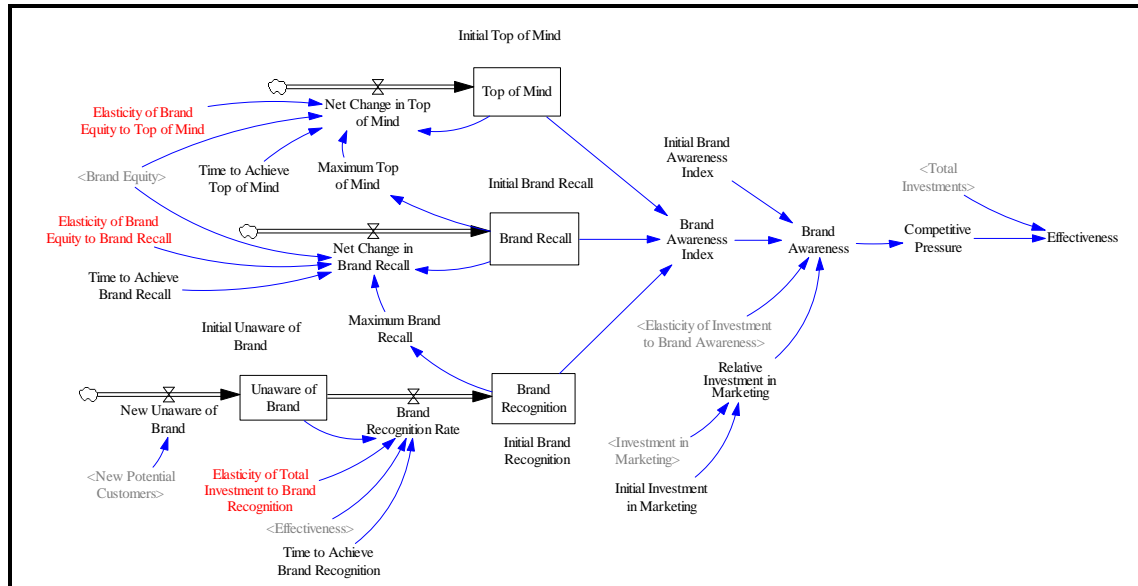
Initial Top of Mind

Top of Mind

Net Change in Top of Mind

Elasticity of Brand Equity to Top of Mind

<Brand Equity>

Time to Achieve Top of Mind

Maximum Top of Mind

Initial Brand Recall

Initial Brand Awareness Index

<Total Investments>

Brand Recall

Brand Awareness Index

Brand Awareness

Competitive Pressure

Effectiveness

Elasticity of Brand Equity to Brand Recall

Net Change in Brand Recall

Time to Achieve Brand Recall

Initial Unaware of Brand

Maximum Brand Recall

<Elasticity of Investment to Brand Awareness>

Relative Investment in Marketing

Unaware of Brand

Brand Recognition

New Unaware of Brand

Brand Recognition Rate

Initial Brand Recognition

<Investment in Marketing>

<New Potential Customers>

Elasticity of Total Investment to Brand Recognition

Initial Investment in Marketing

<Effectiveness>

Time to Achieve Brand Recognition